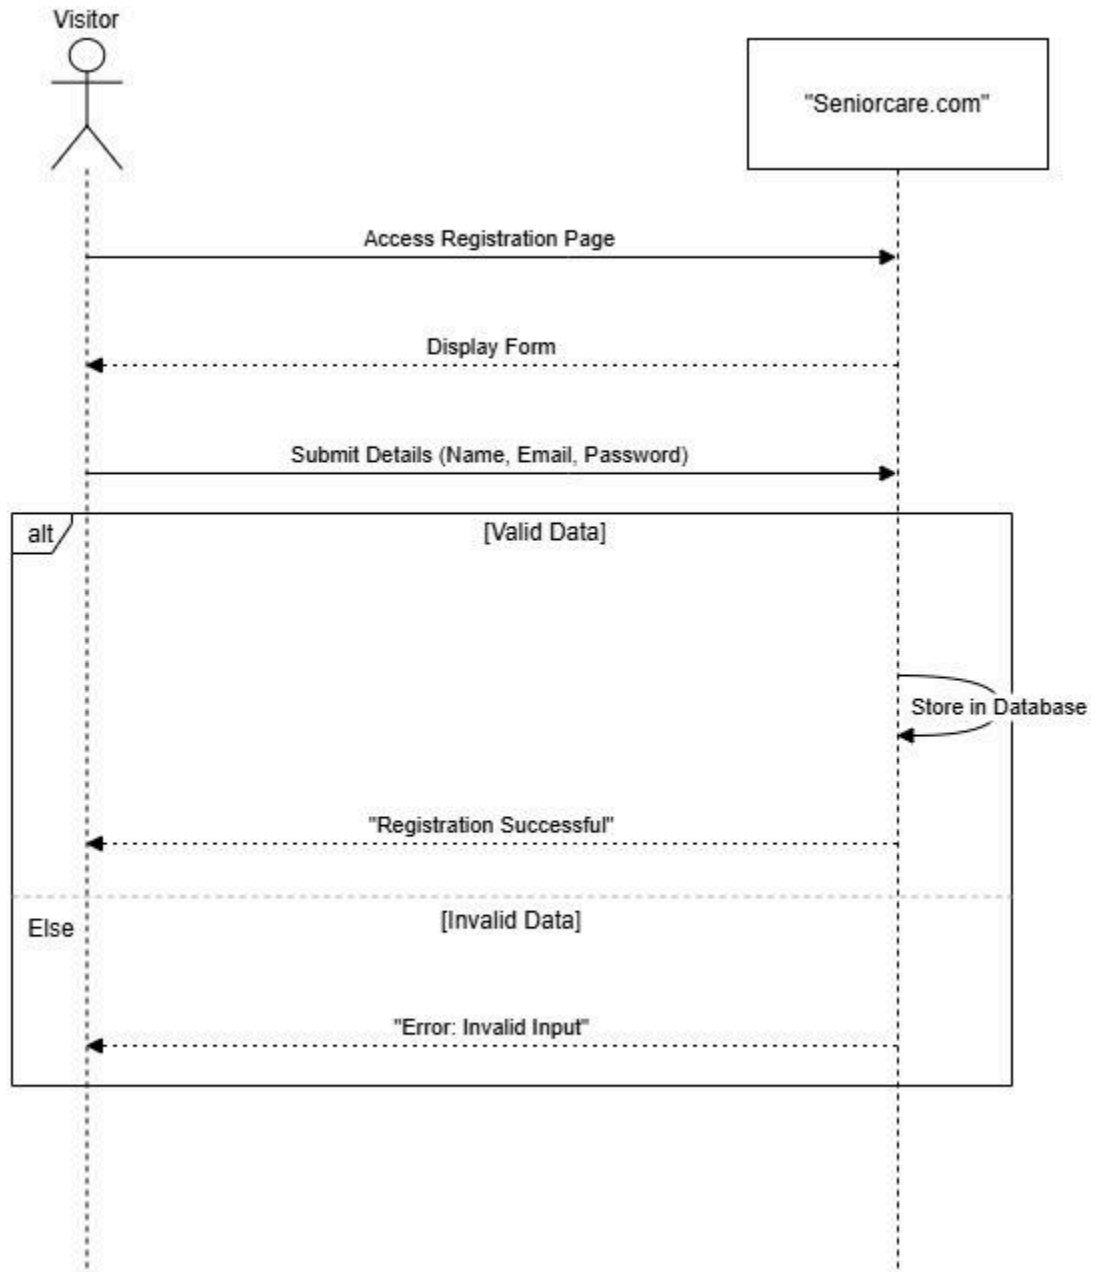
Visitor

"Seniorcare.com"

Access Registration Page

Display Form

Submit Details (Name, Email, Password)

alt

[Valid Data]

Store in Database

"Registration Successful"

Else

[Invalid Data]

"Error: Invalid Input"